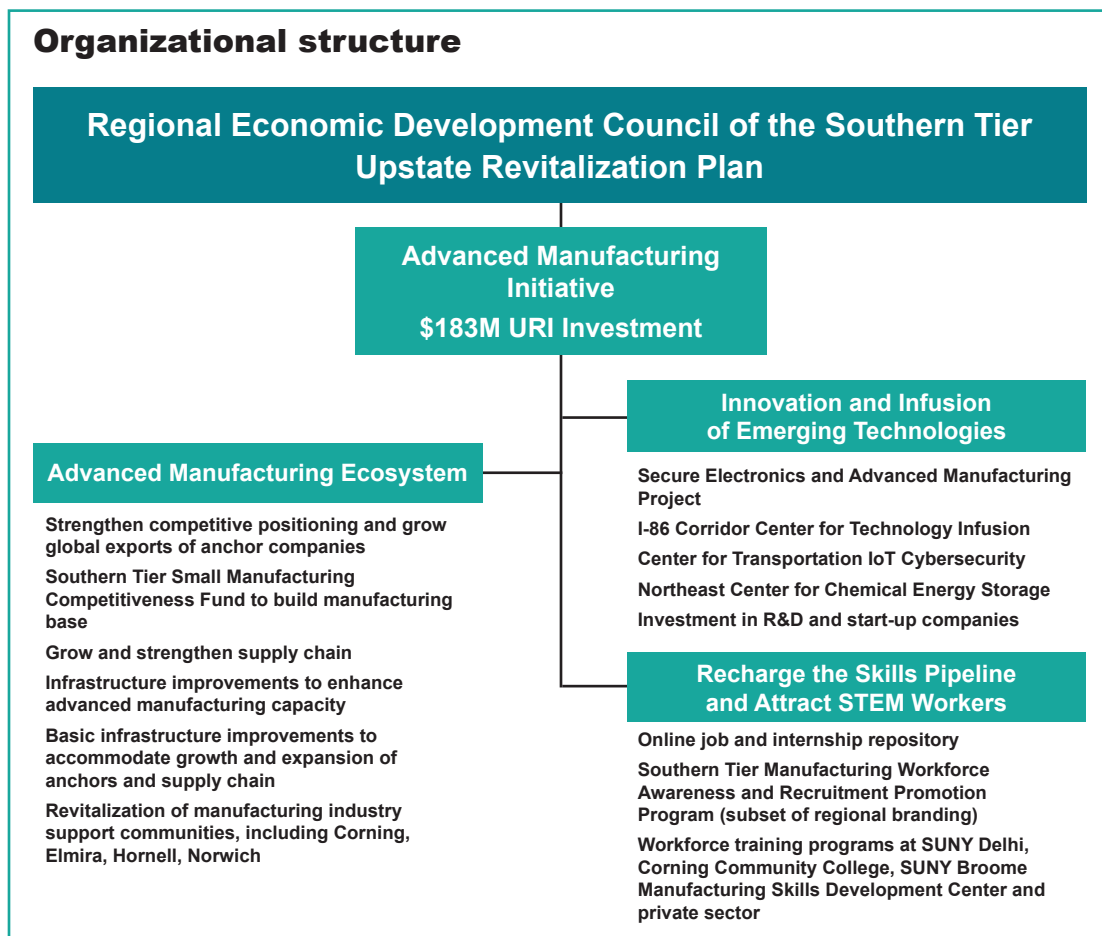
Organizational structure

Regional Economic Development Council of the Southern Tier
Upstate Revitalization Plan

Advanced Manufacturing Initiative
$183M URI Investment

Innovation and Infusion of Emerging Technologies

Secure Electronics and Advanced Manufacturing Project

I-86 Corridor Center for Technology Infusion

Center for Transportation IoT Cybersecurity

Northeast Center for Chemical Energy Storage

Investment in R&D and start-up companies

Advanced Manufacturing Ecosystem

Strengthen competitive positioning and grow global exports of anchor companies

Southern Tier Small Manufacturing Competitiveness Fund to build manufacturing base

Grow and strengthen supply chain

Infrastructure improvements to enhance advanced manufacturing capacity

Basic infrastructure improvements to accommodate growth and expansion of anchors and supply chain

Revitalization of manufacturing industry support communities, including Corning, Elmira, Hornell, Norwich

Recharge the Skills Pipeline and Attract STEM Workers

Online job and internship repository

Southern Tier Manufacturing Workforce Awareness and Recruitment Promotion Program (subset of regional branding)

Workforce training programs at SUNY Delhi, Corning Community College, SUNY Broome Manufacturing Skills Development Center and private sector